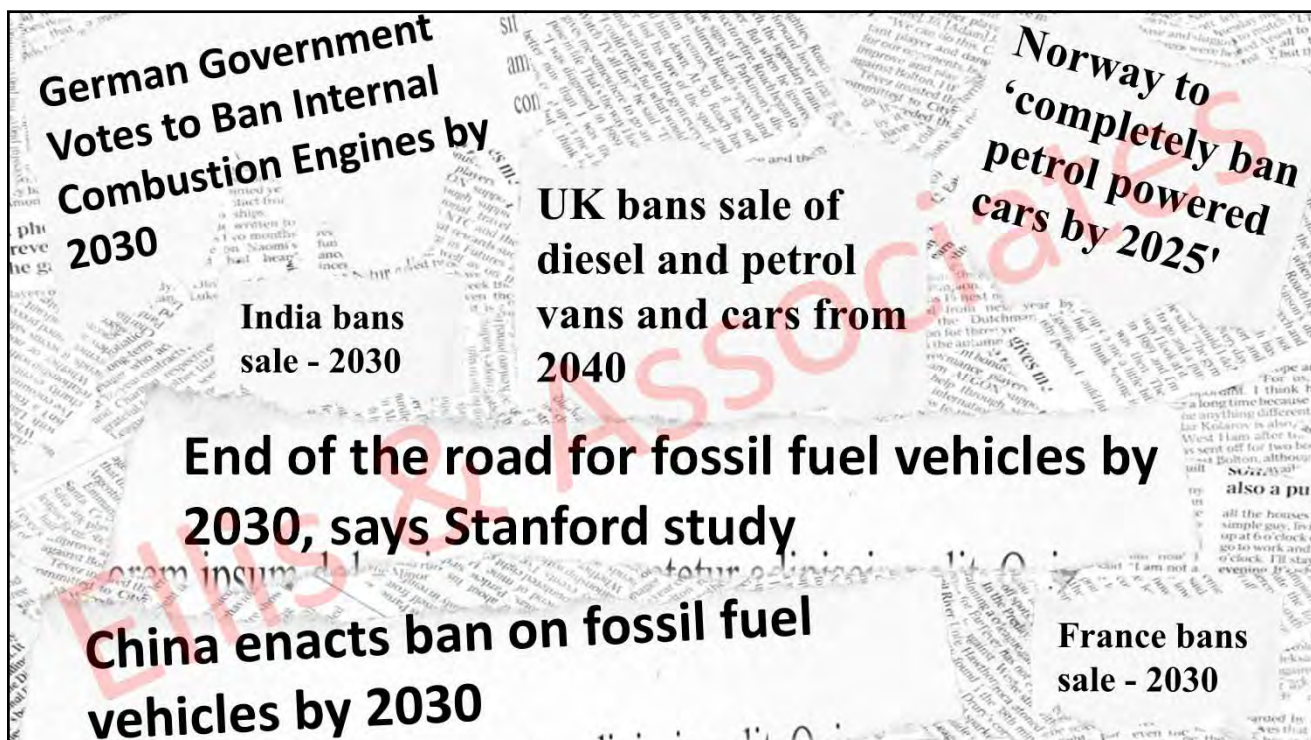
German Government Votes to Ban Internal Combustion Engines by 2030

Norway to 'completely ban petrol powered cars by 2025'

UK bans sale of diesel and petrol vans and cars from 2040

India bans sale - 2030

End of the road for fossil fuel vehicles by 2030, says Stanford study

China enacts ban on fossil fuel vehicles by 2030

France bans sale - 2030

Ellis & Associates